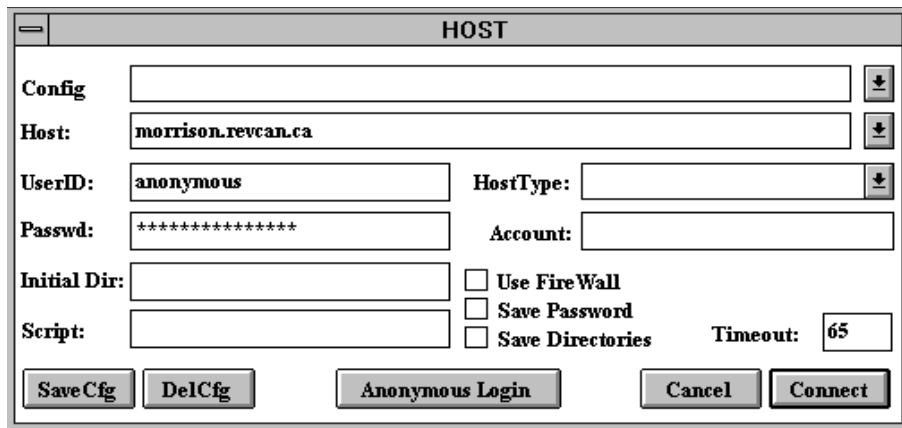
HOST

Config

Host: morrison.revcan.ca

UserID: anonymous

HostType:

Passwd: ***************

Account:

Initial Dir:

Use FireWall

Save Password

Script:

Save Directories

Timeout: 65

SaveCfg DelCfg Anonymous Login Cancel Connect